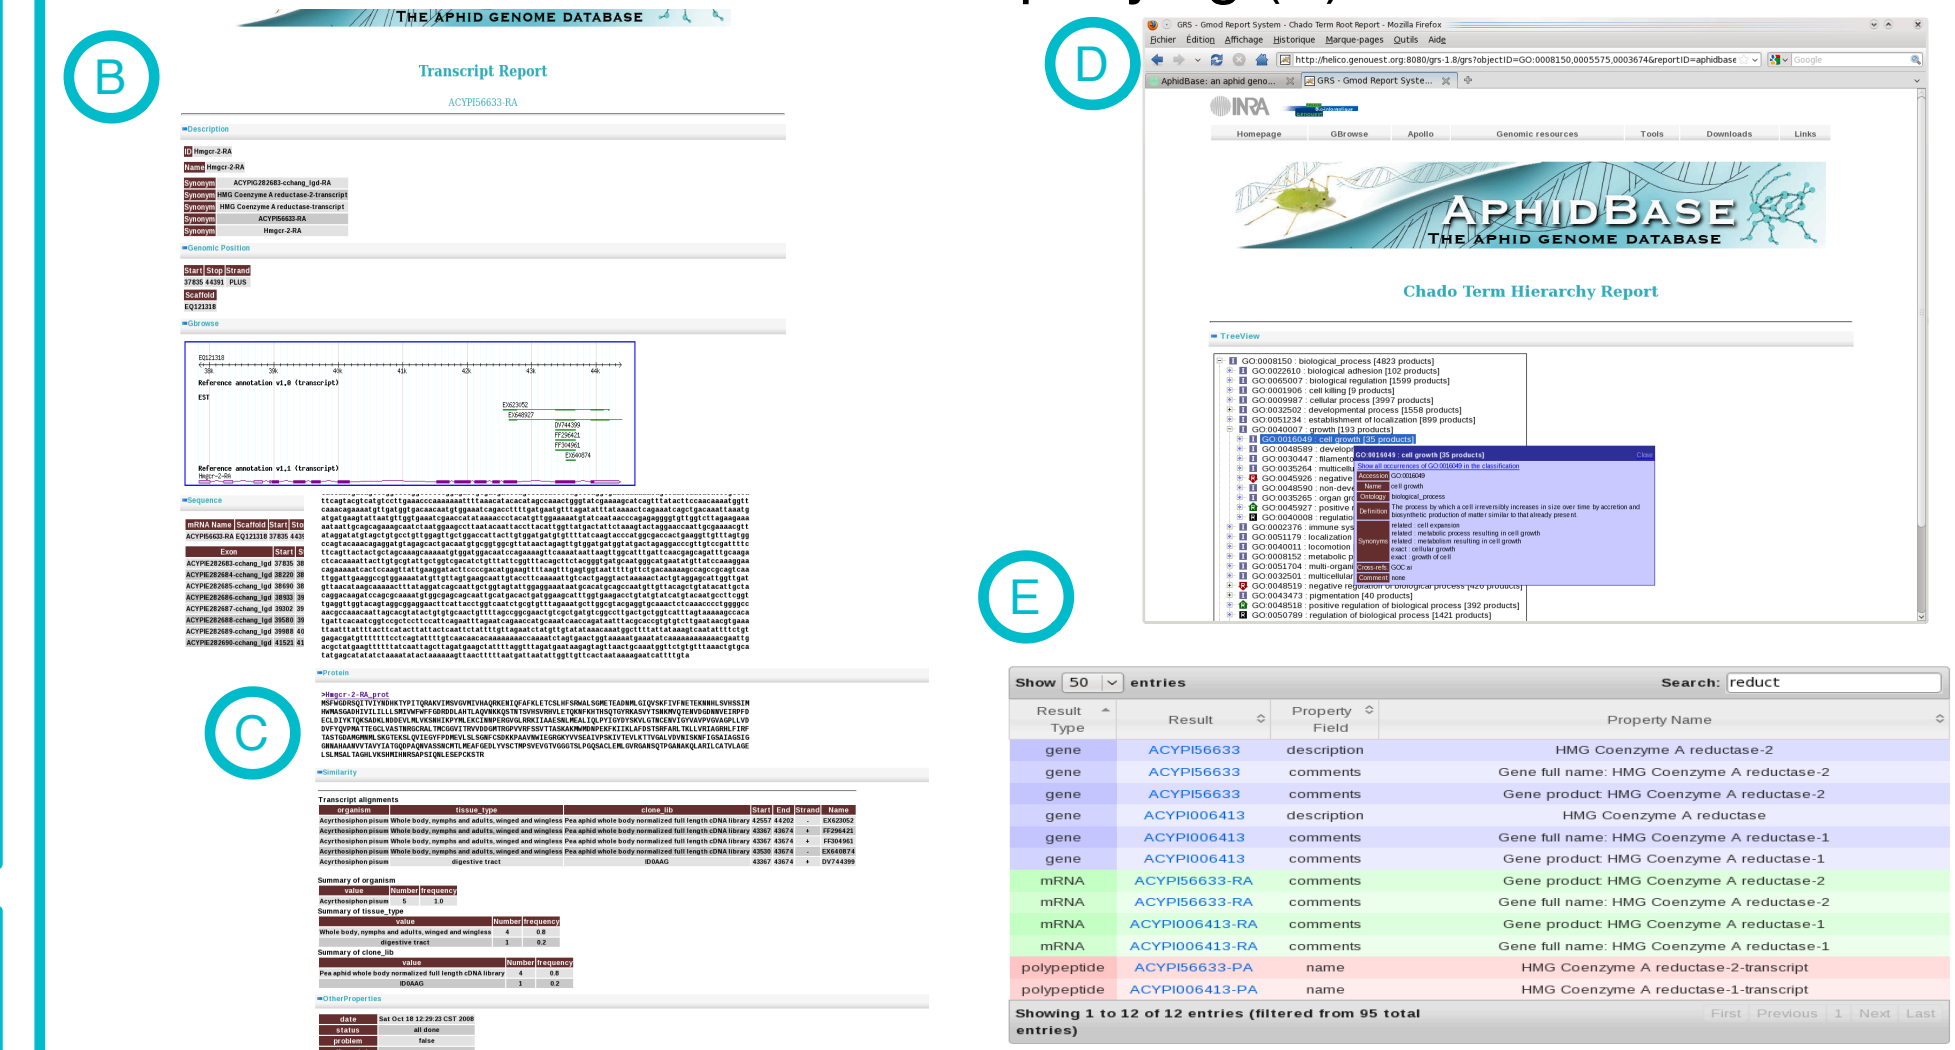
B

THE APHID GENOME DATABASE

Transcript Report

ACYPI56633-RA

Description

ID Hmgcr-2-RA
Name Hmgcr-2-RA
Synonym ACYPIG282683-cchang_lgd-RA
Synonym HMG Coenzyme A reductase-2-transcript
Synonym HMG Coenzyme A reductase-transcript
Synonym ACYPI56633-RA
Synonym Hmgcr-2-RA

Genomic Position

| Start | Stop | Strand |
|---|---|---|
| 37835 | 44391 | PLUS |

Scaffold
EQ121318

Gbrowse

Reference annotation v1.0 (transcript)
EST
Reference annotation v1.1 (transcript)

Sequence

Protein

>Hmgcr-2-RA_prot

Similarity

Transcript alignments

Summary of organism
Summary of tissue_type
Summary of clone_lib

OtherProperties

| date | Sat Oct 18 12:29:23 CST 2008 |
|---|---|
| status | all done |
| problem | false |

C

D

GRS - Gmod Report System - Chado Term Root Report - Mozilla Firefox
Fichier Edition Affichage Historique Marque-pages Outils Aide
http://helico.genouest.org:8080/grs-1.8/grs?objectID=GO:0008150,0005575,0003674&reportID=aphidbase
AphidBase: an aphid geno... GRS - Gmod Report Syste...
INRA
Homepage GBrowse Apollo Genomic resources Tools Downloads Links
APHIDBASE
THE APHID GENOME DATABASE

Chado Term Hierarchy Report

TreeView

GO:0008150 : biological_process [4823 products]
GO:0022610 : biological adhesion [102 products]
GO:0065007 : biological regulation [1599 products]
GO:0001906 : cell killing [9 products]
GO:0009987 : cellular process [3997 products]
GO:0032502 : developmental process [1558 products]
GO:0051234 : establishment of localization [899 products]
GO:0040007 : growth [193 products]
GO:0016049 : cell growth [35 products]
GO:0048589 : develop
GO:0030447 : filament
GO:0035264 : multicellu
GO:0045926 : negative
GO:0048590 : non-deve
GO:0035265 : organ gr
GO:0045927 : positive
GO:0040008 : regulatio
GO:0002376 : immune sys
GO:0051179 : localization
GO:0040011 : locomotion
GO:0008152 : metabolic p
GO:0051704 : multi-organi
GO:0032501 : multicellular
GO:0048519 : negative regulation of biological process [420 products]
GO:0043473 : pigmentation [40 products]
GO:0048518 : positive regulation of biological process [392 products]
GO:0050789 : regulation of biological process [1421 products]

GO:0016049 : cell growth [35 products] Close
Show all occurrences of GO:0016049 in the classification
Accession GO:0016049
Name cell growth
Ontology biological_process
Definition The process by which a cell irreversibly increases in size over time by accretion and biosynthetic production of matter similar to that already present.
Synonyms related : cell expansion; related : metabolic process resulting in cell growth; related : metabolism resulting in cell growth; exact : cellular growth; exact : growth of cell
Cross-refs GOC:ai
Comment none

E

Show 50 entries Search: reduct

| Result Type | Result | Property Field | Property Name |
|---|---|---|---|
| gene | ACYPI56633 | description | HMG Coenzyme A reductase-2 |
| gene | ACYPI56633 | comments | Gene full name: HMG Coenzyme A reductase-2 |
| gene | ACYPI56633 | comments | Gene product HMG Coenzyme A reductase-2 |
| gene | ACYPI006413 | description | HMG Coenzyme A reductase |
| gene | ACYPI006413 | comments | Gene full name: HMG Coenzyme A reductase-1 |
| gene | ACYPI006413 | comments | Gene product HMG Coenzyme A reductase-1 |
| mRNA | ACYPI56633-RA | comments | Gene product HMG Coenzyme A reductase-2 |
| mRNA | ACYPI56633-RA | comments | Gene full name: HMG Coenzyme A reductase-2 |
| mRNA | ACYPI006413-RA | comments | Gene product HMG Coenzyme A reductase-1 |
| mRNA | ACYPI006413-RA | comments | Gene full name: HMG Coenzyme A reductase-1 |
| polypeptide | ACYPI56633-PA | name | HMG Coenzyme A reductase-2-transcript |
| polypeptide | ACYPI006413-PA | name | HMG Coenzyme A reductase-1-transcript |

Showing 1 to 12 of 12 entries (filtered from 95 total entries)
First Previous 1 Next Last